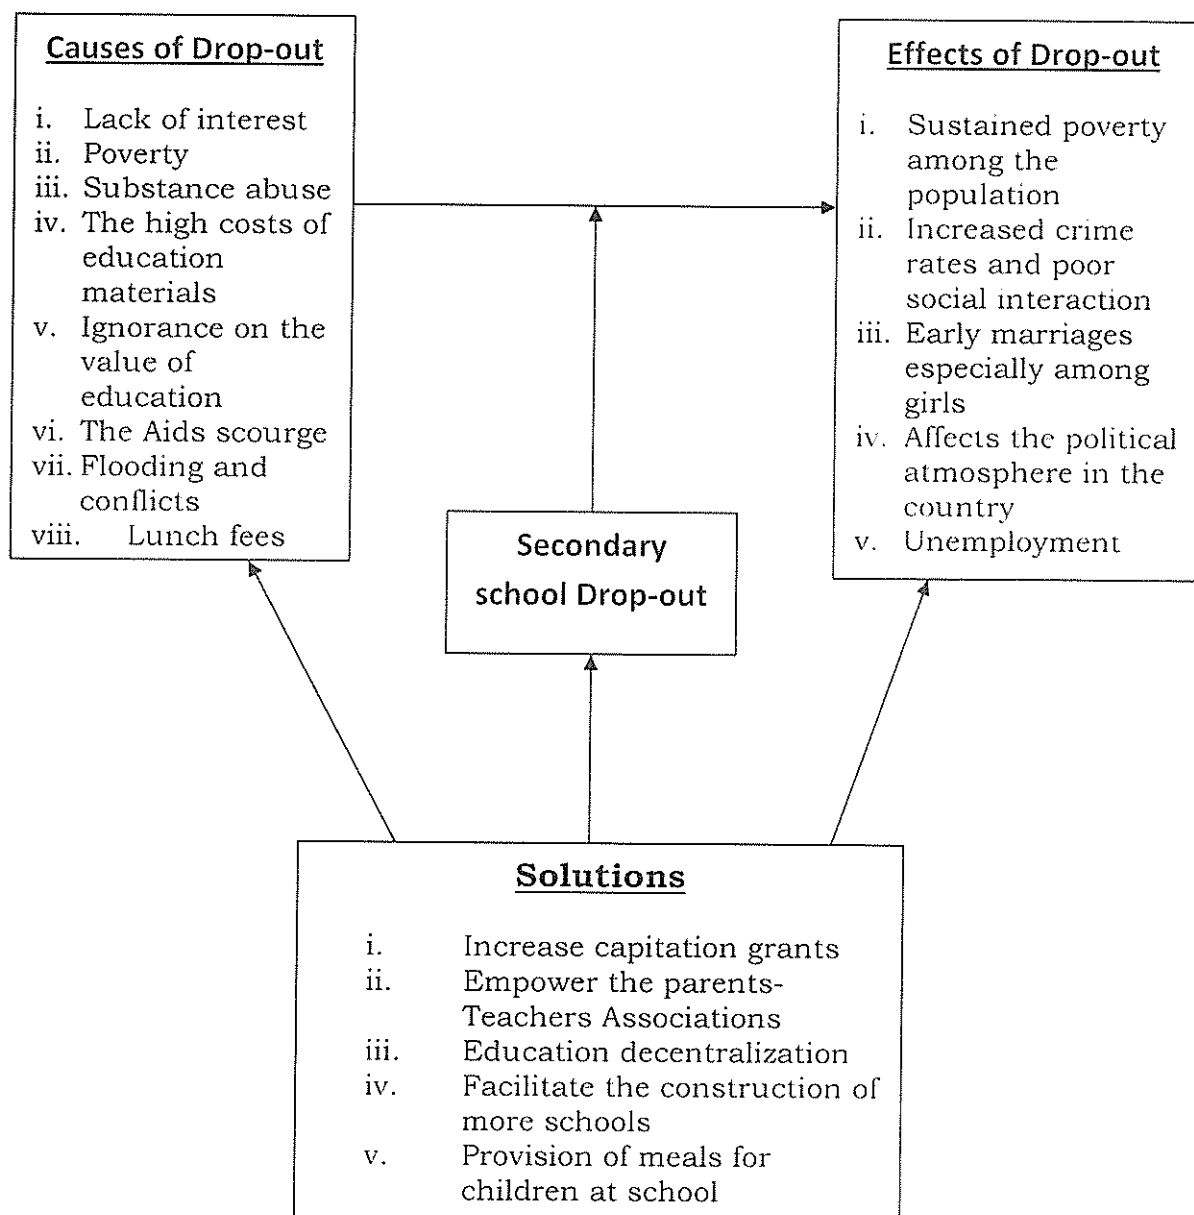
Causes of Drop-out

i. Lack of interest
ii. Poverty
iii. Substance abuse
iv. The high costs of education materials
v. Ignorance on the value of education
vi. The Aids scourge
vii. Flooding and conflicts
viii. Lunch fees

Effects of Drop-out

i. Sustained poverty among the population
ii. Increased crime rates and poor social interaction
iii. Early marriages especially among girls
iv. Affects the political atmosphere in the country
v. Unemployment

Secondary school Drop-out

Solutions

i. Increase capitation grants
ii. Empower the parents-Teachers Associations
iii. Education decentralization
iv. Facilitate the construction of more schools
v. Provision of meals for children at school